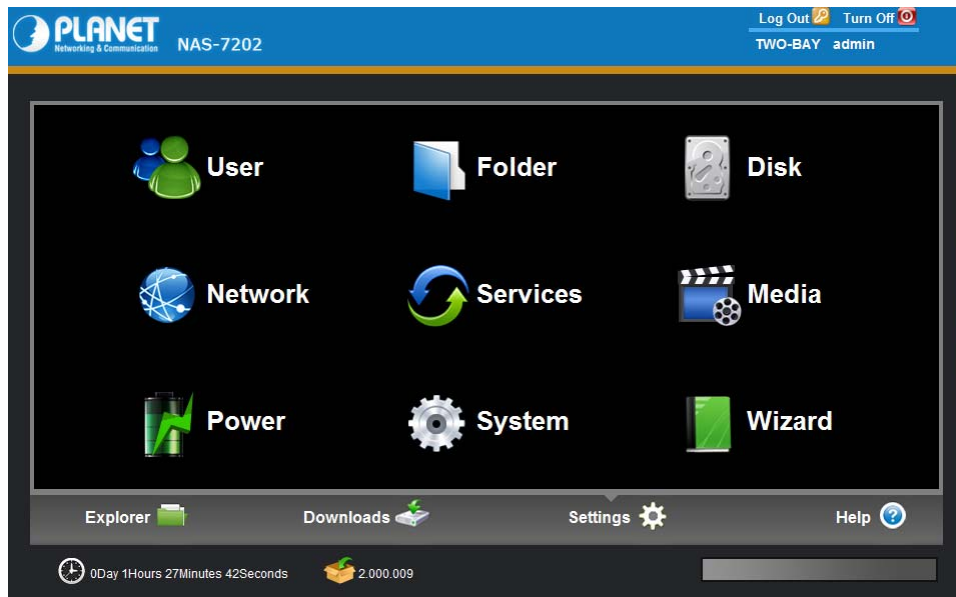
PLANET
Networking & Communication
NAS-7202

Log Out Turn Off
TWO-BAY admin

User
Folder
Disk
Network
Services
Media
Power
System
Wizard

Explorer
Downloads
Settings
Help

0Day 1Hours 27Minutes 42Seconds
2.000.009